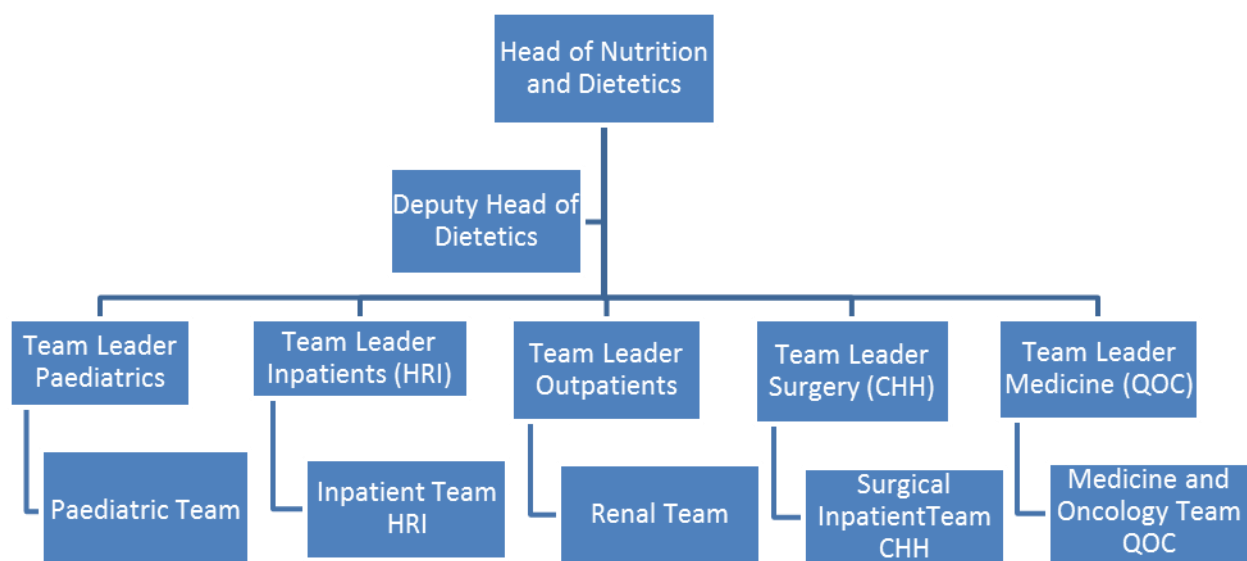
Head of Nutrition and Dietetics

Deputy Head of Dietetics

Team Leader Paediatrics

Team Leader Inpatients (HRI)

Team Leader Outpatients

Team Leader Surgery (CHH)

Team Leader Medicine (QOC)

Paediatric Team

Inpatient Team HRI

Renal Team

Surgical InpatientTeam CHH

Medicine and Oncology Team QOC